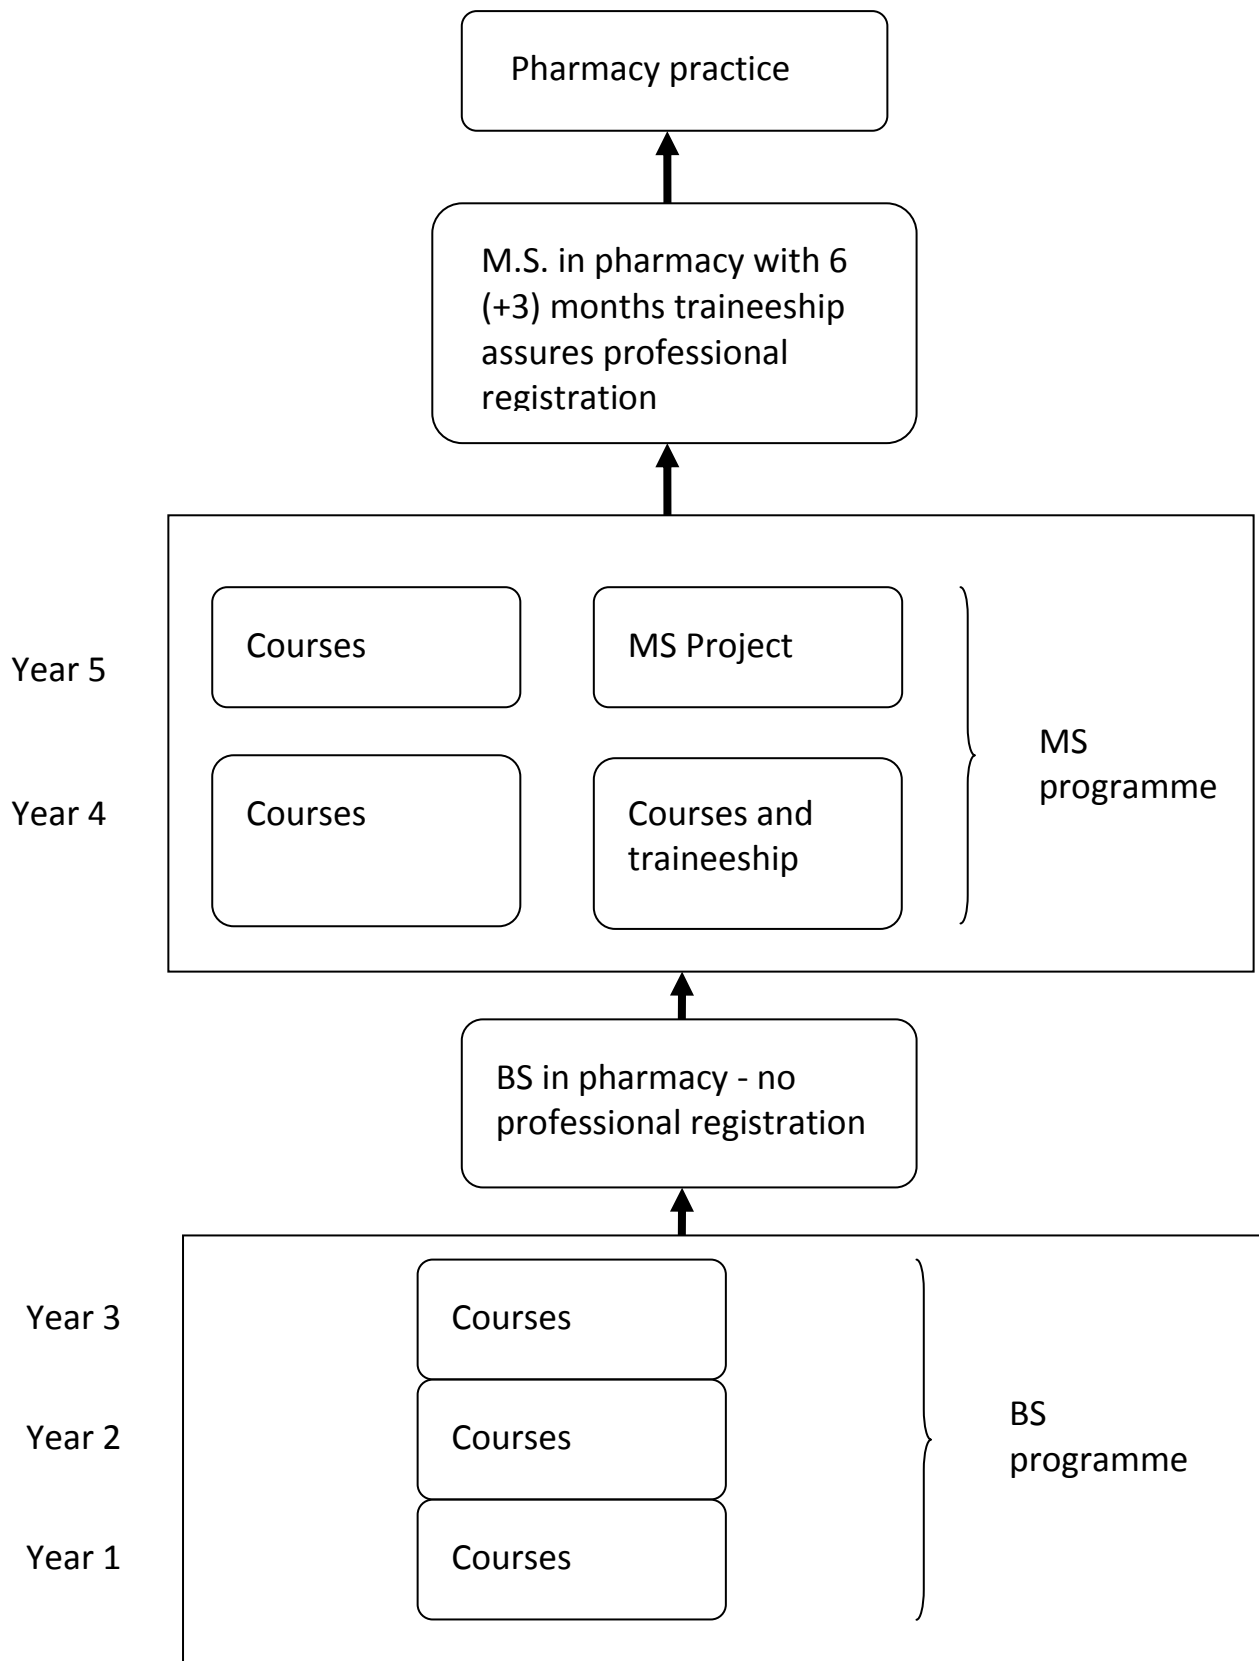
Pharmacy practice

M.S. in pharmacy with 6 (+3) months traineeship assures professional registration

Year 5

Courses

MS Project

Year 4

Courses

Courses and traineeship

MS programme

BS in pharmacy - no professional registration

Year 3

Courses

Year 2

Courses

Year 1

Courses

BS programme